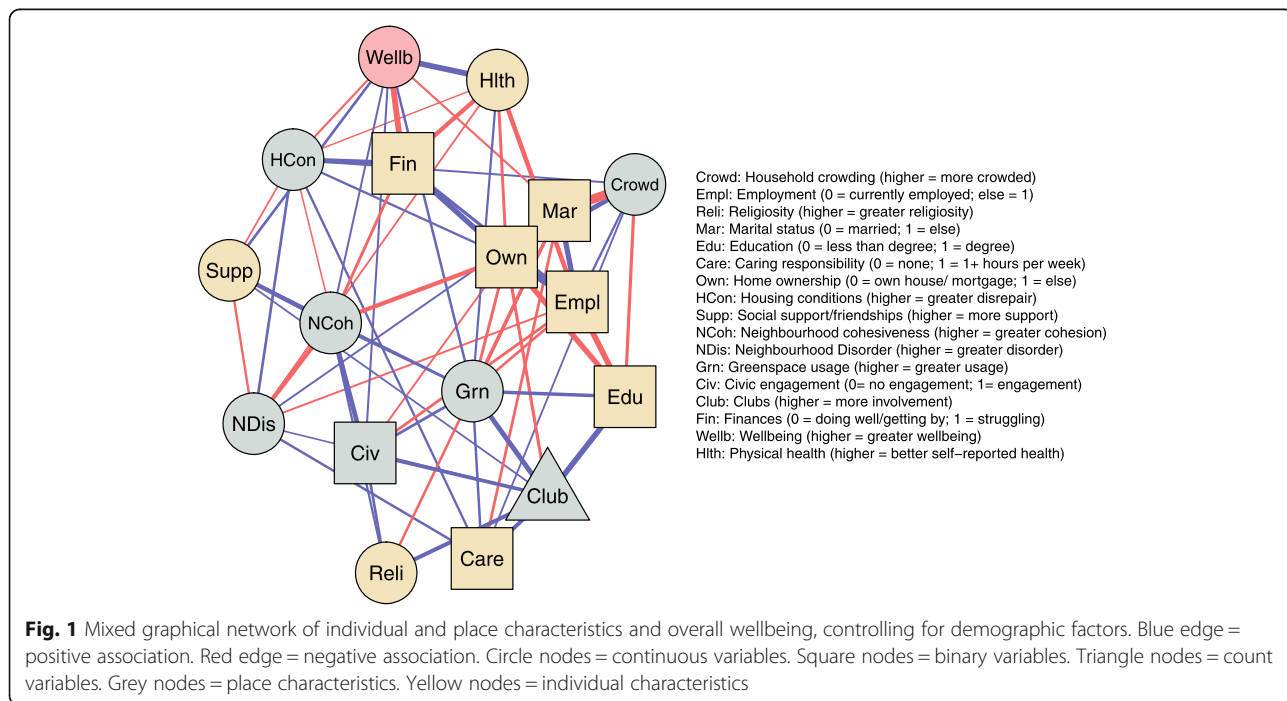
Wellb
Hlth
HCon
Fin
Crowd
Mar
Own
Supp
Empl
NCoh
Grn
Edu
NDis
Civ
Club
Reli
Care

Crowd: Household crowding (higher = more crowded)
Empl: Employment (0 = currently employed; else = 1)
Reli: Religiosity (higher = greater religiosity)
Mar: Marital status (0 = married; 1 = else)
Edu: Education (0 = less than degree; 1 = degree)
Care: Caring responsibility (0 = none; 1 = 1+ hours per week)
Own: Home ownership (0 = own house/ mortgage; 1 = else)
HCon: Housing conditions (higher = greater disrepair)
Supp: Social support/friendships (higher = more support)
NCoh: Neighbourhood cohesiveness (higher = greater cohesion)
NDis: Neighbourhood Disorder (higher = greater disorder)
Grn: Greenspace usage (higher = greater usage)
Civ: Civic engagement (0= no engagement; 1= engagement)
Club: Clubs (higher = more involvement)
Fin: Finances (0 = doing well/getting by; 1 = struggling)
Wellb: Wellbeing (higher = greater wellbeing)
Hlth: Physical health (higher = better self−reported health)

**Fig. 1** Mixed graphical network of individual and place characteristics and overall wellbeing, controlling for demographic factors. Blue edge = positive association. Red edge = negative association. Circle nodes = continuous variables. Square nodes = binary variables. Triangle nodes = count variables. Grey nodes = place characteristics. Yellow nodes = individual characteristics